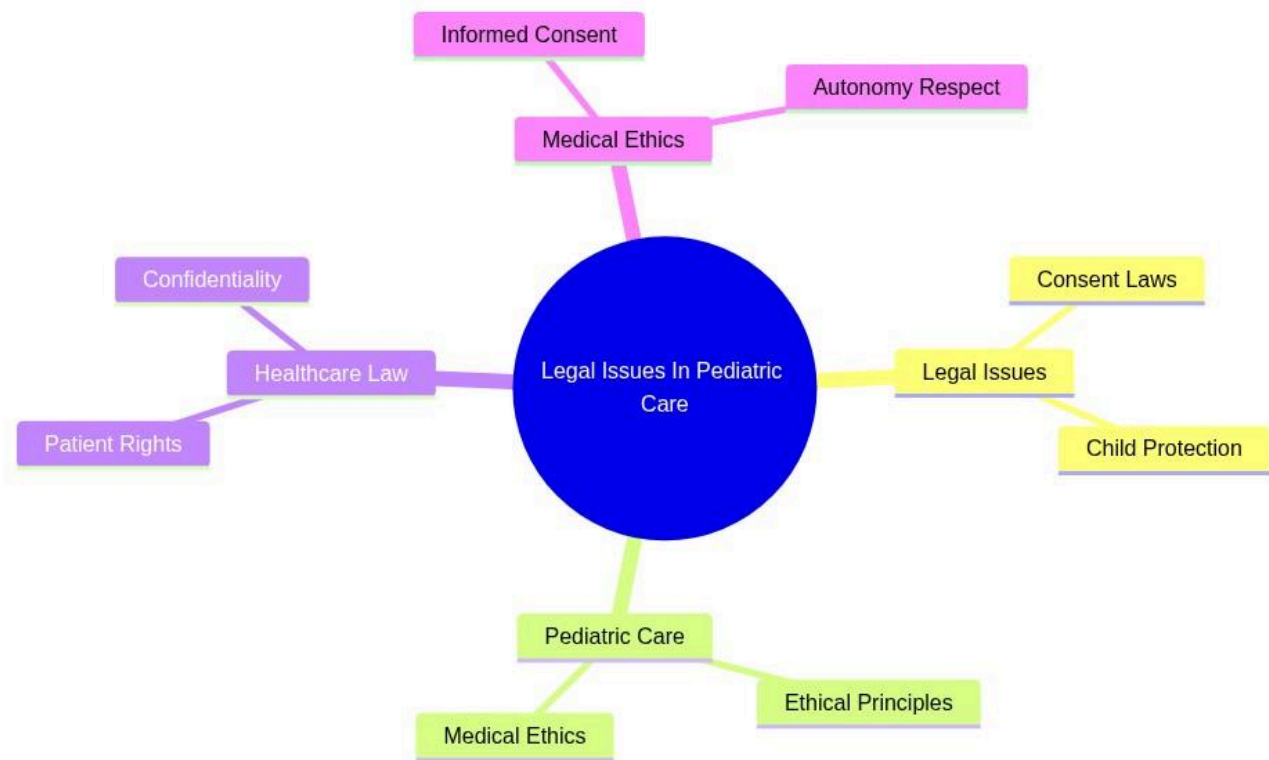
Legal Issues In Pediatric Care

Medical Ethics
Informed Consent
Autonomy Respect

Legal Issues
Consent Laws
Child Protection

Pediatric Care
Ethical Principles
Medical Ethics

Healthcare Law
Confidentiality
Patient Rights